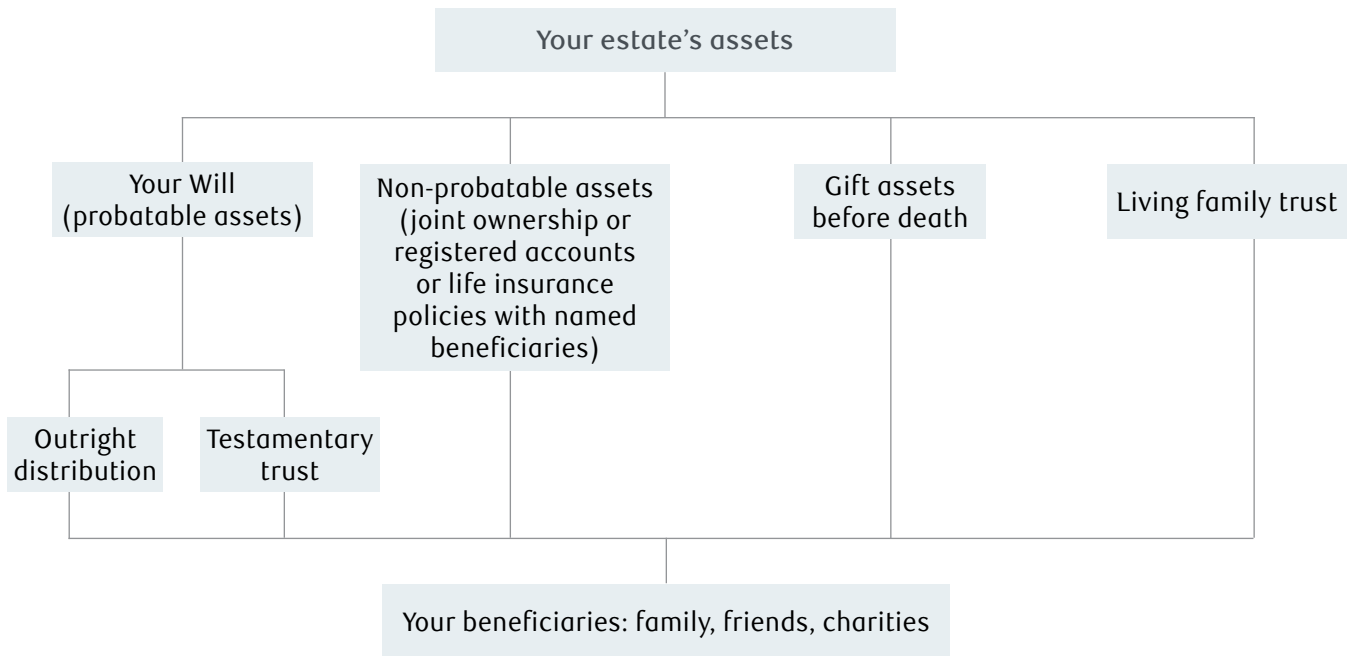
Your estate's assets

Your Will (probatable assets)

Non-probatable assets (joint ownership or registered accounts or life insurance policies with named beneficiaries)

Gift assets before death

Living family trust

Outright distribution

Testamentary trust

Your beneficiaries: family, friends, charities